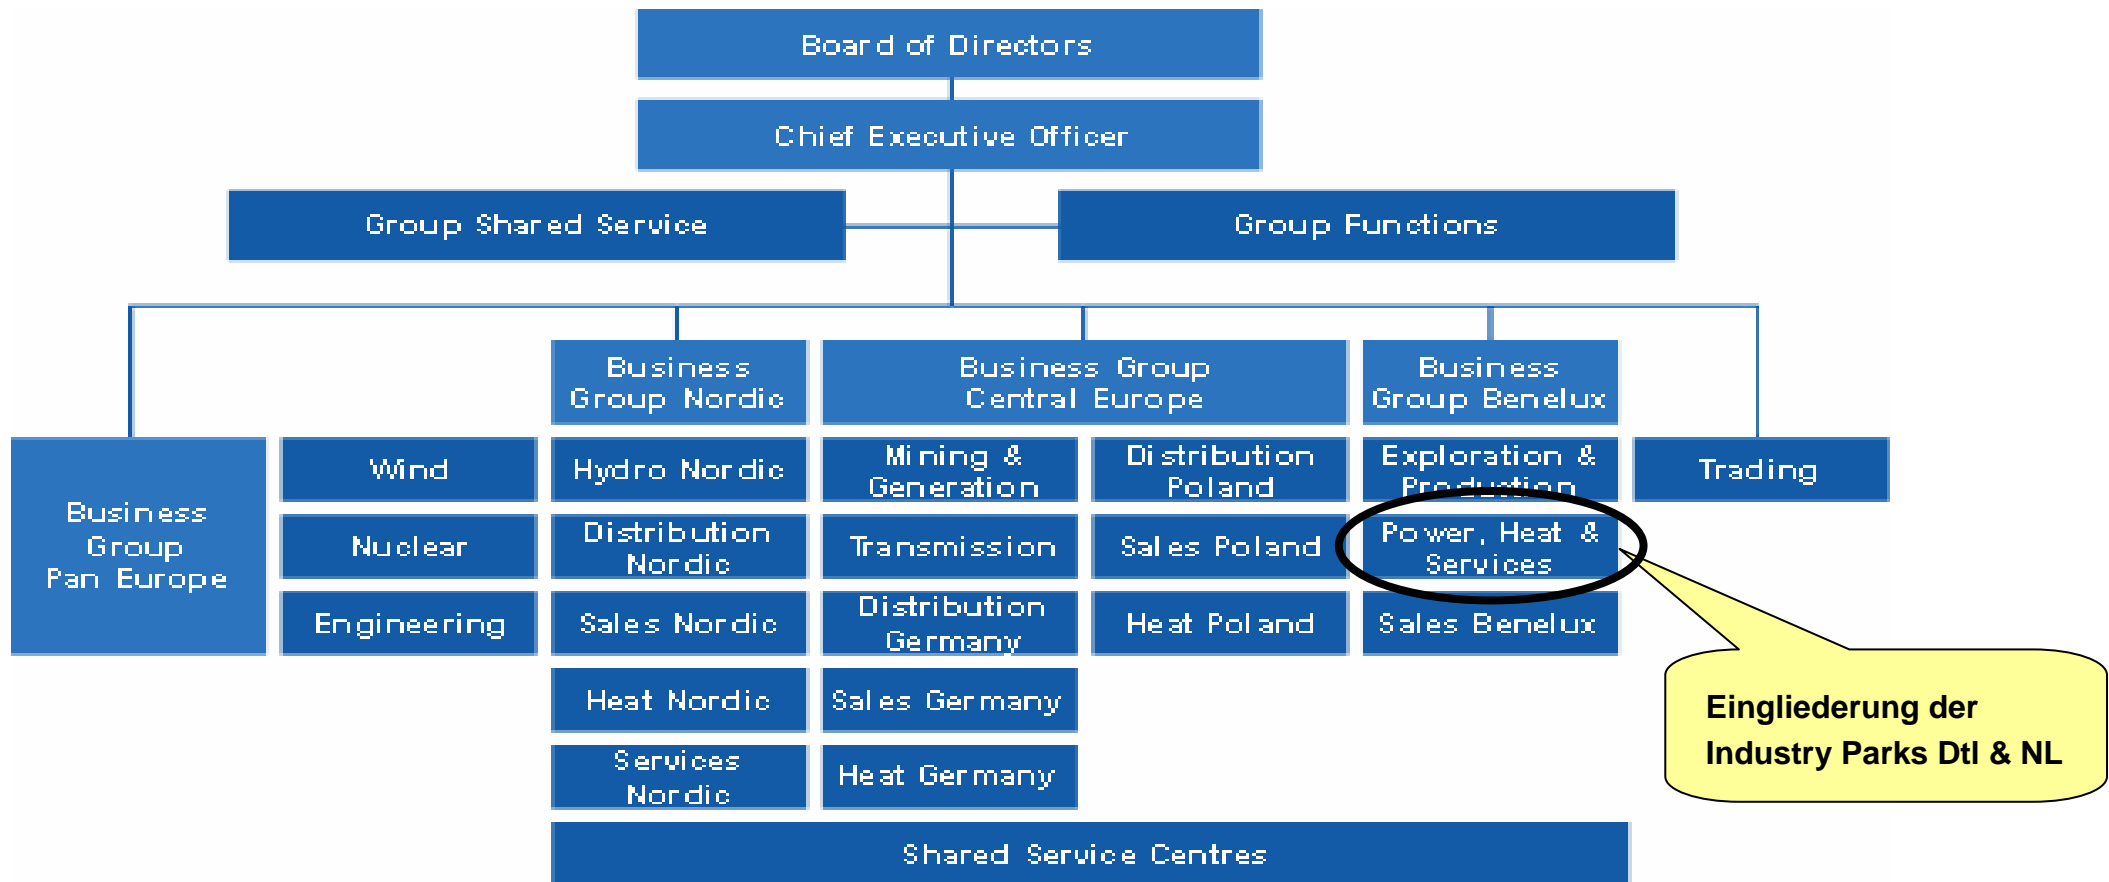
Board of Directors

Chief Executive Officer

Group Shared Service

Group Functions

Business Group Nordic

Business Group Central Europe

Business Group Benelux

Business Group Pan Europe

Wind

Nuclear

Engineering

Hydro Nordic

Distribution Nordic

Sales Nordic

Heat Nordic

Services Nordic

Mining & Generation

Transmission

Distribution Germany

Sales Germany

Heat Germany

Distribution Poland

Sales Poland

Heat Poland

Exploration & Production

Power, Heat & Services

Sales Benelux

Trading

Eingliederung der Industry Parks Dtl & NL

Shared Service Centres